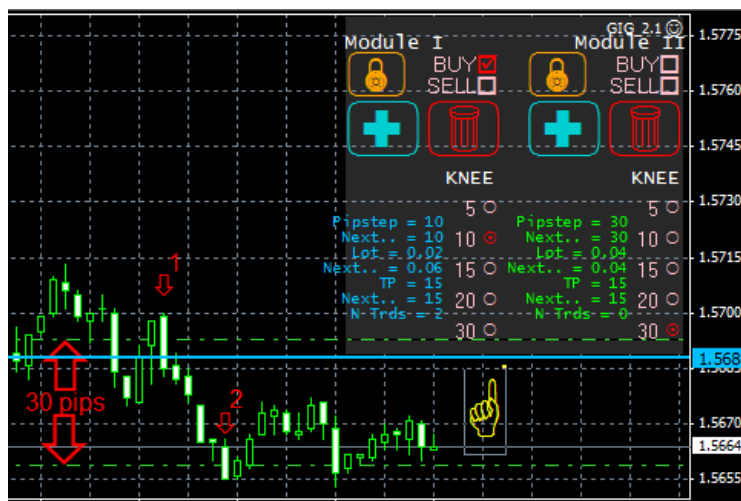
GIG 2.1

Module I
BUY
SELL

Module II
BUY
SELL

KNEE
5
10
15
20
30

KNEE
5
10
15
20
30

Pipstep = 10
Next.. = 10
Lot = 0.02
Next.. = 0.06
TP = 15
Next.. = 15
N-Trds = 2

Pipstep = 30
Next.. = 30
Lot = 0.04
Next.. = 0.04
TP = 15
Next.. = 15
N-Trds = 0

1
2
30 pips

1.5775
1.5760
1.5745
1.5730
1.5715
1.5700
1.568
1.5670
1.5664
1.5655